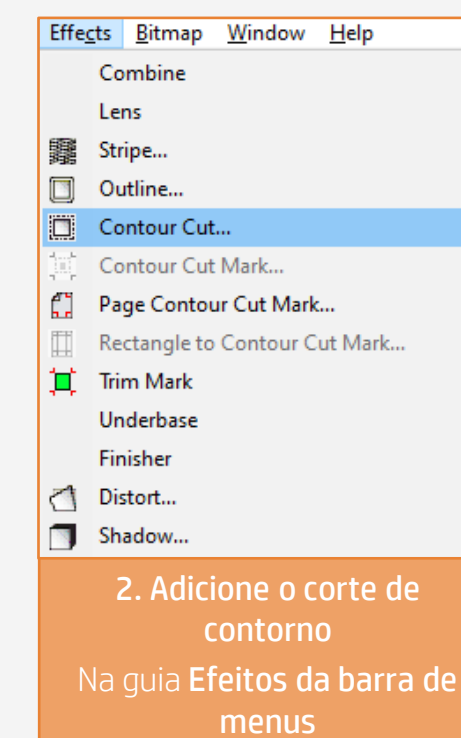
Effects Bitmap Window Help

Combine
Lens
Stripe...
Outline...
Contour Cut...
Contour Cut Mark...
Page Contour Cut Mark...
Rectangle to Contour Cut Mark...
Trim Mark
Underbase
Finisher
Distort...
Shadow...

2. Adicione o corte de contorno

Na guia Efeitos da barra de menus